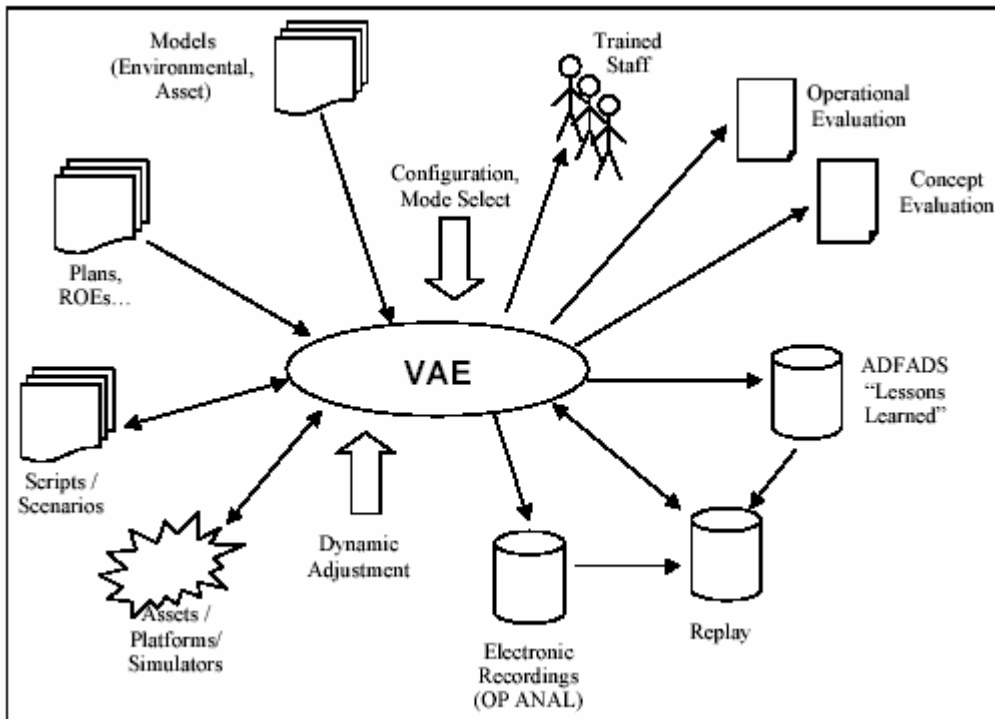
Models (Environmental, Asset)

Trained Staff

Operational Evaluation

Concept Evaluation

Configuration, Mode Select

Plans, ROEs…

VAE

ADFADS "Lessons Learned"

Scripts / Scenarios

Dynamic Adjustment

Assets / Platforms/ Simulators

Electronic Recordings (OP ANAL)

Replay